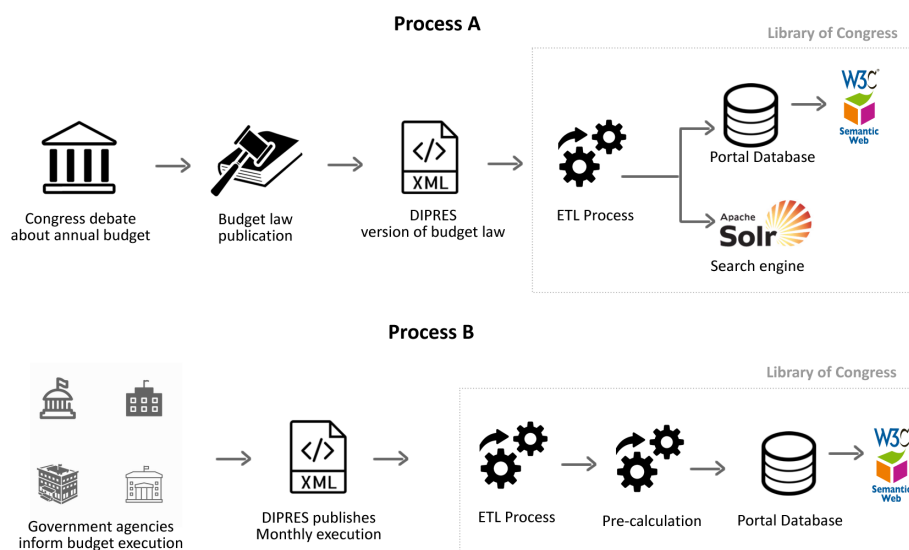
Process A

Library of Congress

Congress debate about annual budget

Budget law publication

</>
XML

DIPRES version of budget law

ETL Process

Portal Database

W3C
Semantic Web

Apache Solr
Search engine

Process B

Library of Congress

Government agencies inform budget execution

</>
XML

DIPRES publishes Monthly execution

ETL Process

Pre-calculation

Portal Database

W3C
Semantic Web